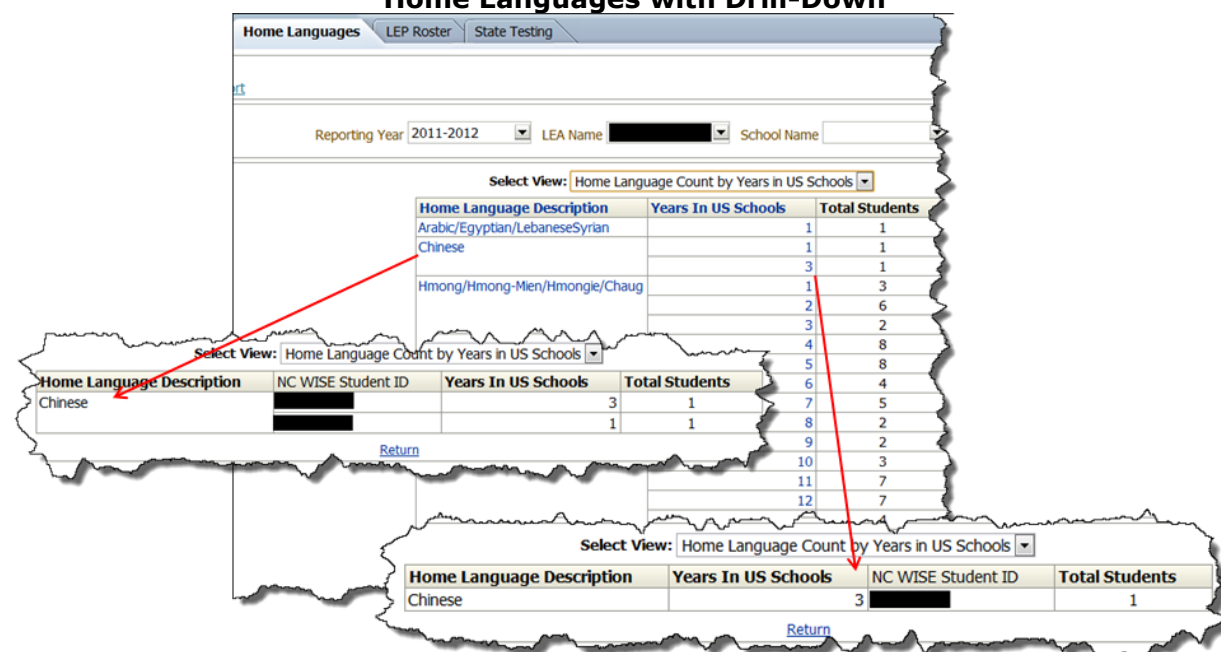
Home Languages with Drill-Down

Home Languages | LEP Roster | State Testing

ert

Reporting Year 2011-2012 LEA Name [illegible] School Name

Select View: Home Language Count by Years in US Schools

| Home Language Description | Years In US Schools | Total Students |
|---|---|---|
| Arabic/Egyptian/LebaneseSyrian | 1 | 1 |
| Chinese | 1 | 1 |
| | 3 | 1 |
| Hmong/Hmong-Mien/Hmongie/Chaug | 1 | 3 |
| | 2 | 6 |
| | 3 | 2 |
| | 4 | 8 |
| | 5 | 8 |
| | 6 | 4 |
| | 7 | 5 |
| | 8 | 2 |
| | 9 | 2 |
| | 10 | 3 |
| | 11 | 7 |
| | 12 | 7 |

Select View: Home Language Count by Years in US Schools

| Home Language Description | NC WISE Student ID | Years In US Schools | Total Students |
|---|---|---|---|
| Chinese | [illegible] | 3 | 1 |
| | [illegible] | 1 | 1 |

Return

Select View: Home Language Count by Years in US Schools

| Home Language Description | Years In US Schools | NC WISE Student ID | Total Students |
|---|---|---|---|
| Chinese | 3 | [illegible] | 1 |

Return